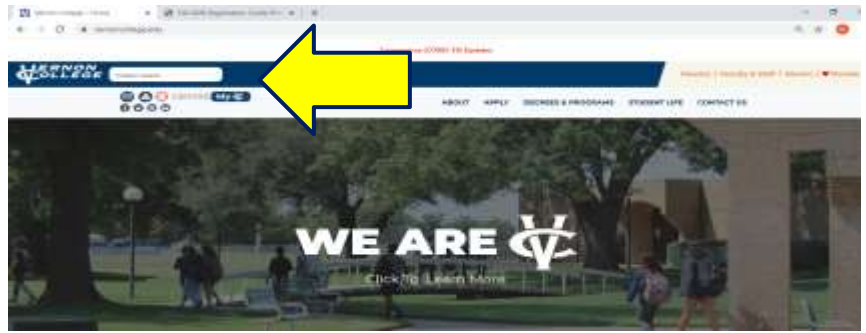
Vernon College - Home
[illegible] Registration Guide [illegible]
vernoncollege.edu
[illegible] COVID-19 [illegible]
VERNON COLLEGE
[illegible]
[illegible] | Faculty & Staff | Alumni | Donate
My VC
ABOUT APPLY DEGREES & PROGRAMS STUDENT LIFE CONTACT US
WE ARE VC
Click to Learn More